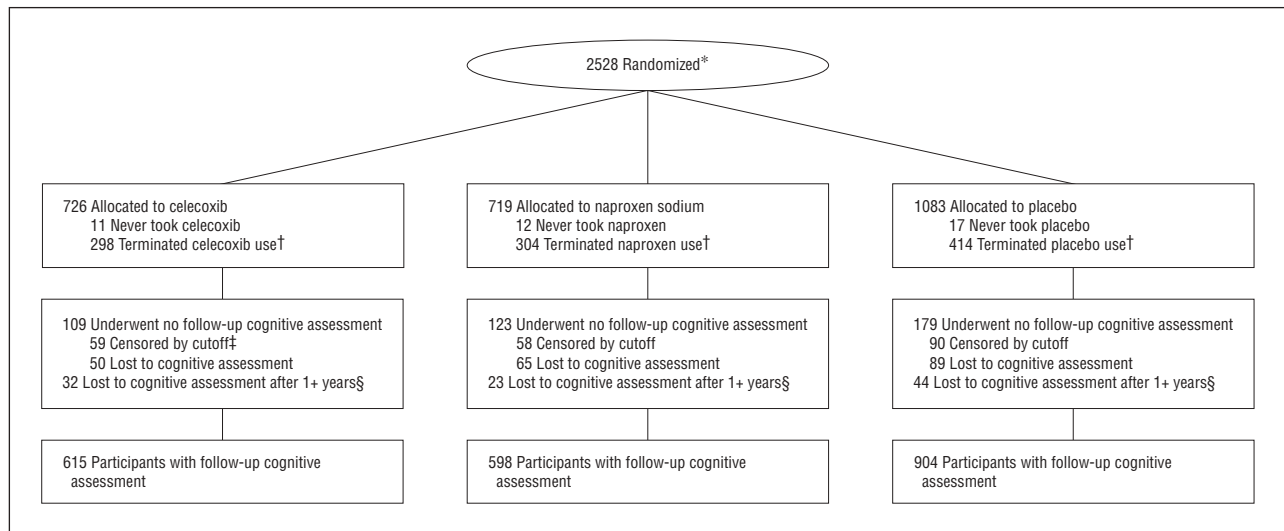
2528 Randomized*

726 Allocated to celecoxib
11 Never took celecoxib
298 Terminated celecoxib use†

109 Underwent no follow-up cognitive assessment
59 Censored by cutoff‡
50 Lost to cognitive assessment
32 Lost to cognitive assessment after 1+ years§

615 Participants with follow-up cognitive assessment

719 Allocated to naproxen sodium
12 Never took naproxen
304 Terminated naproxen use†

123 Underwent no follow-up cognitive assessment
58 Censored by cutoff
65 Lost to cognitive assessment
23 Lost to cognitive assessment after 1+ years§

598 Participants with follow-up cognitive assessment

1083 Allocated to placebo
17 Never took placebo
414 Terminated placebo use†

179 Underwent no follow-up cognitive assessment
90 Censored by cutoff
89 Lost to cognitive assessment
44 Lost to cognitive assessment after 1+ years§

904 Participants with follow-up cognitive assessment